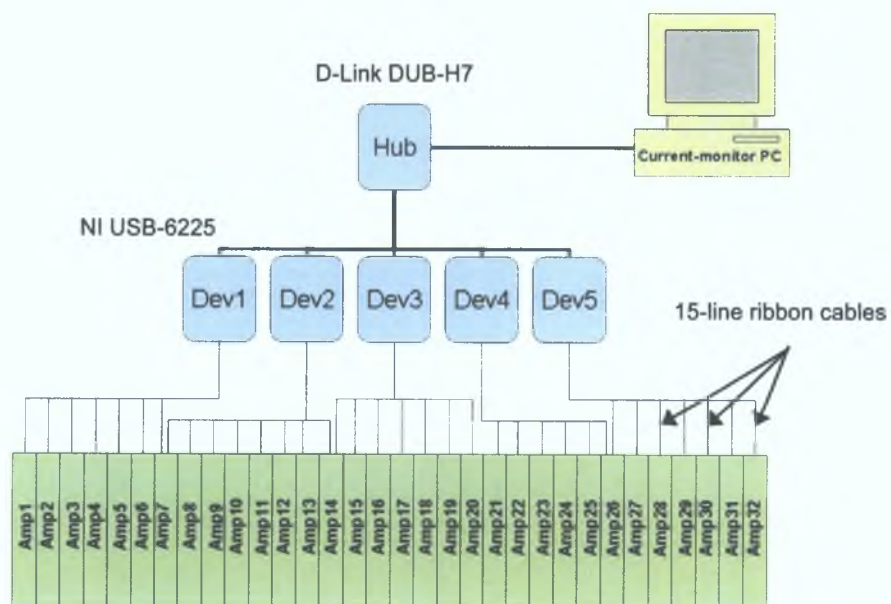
D-Link DUB-H7

Hub

Current-monitor PC

NI USB-6225

Dev1
Dev2
Dev3
Dev4
Dev5

15-line ribbon cables

Amp1
Amp2
Amp3
Amp4
Amp5
Amp6
Amp7
Amp8
Amp9
Amp10
Amp11
Amp12
Amp13
Amp14
Amp15
Amp16
Amp17
Amp18
Amp19
Amp20
Amp21
Amp22
Amp23
Amp24
Amp25
Amp26
Amp27
Amp28
Amp29
Amp30
Amp31
Amp32